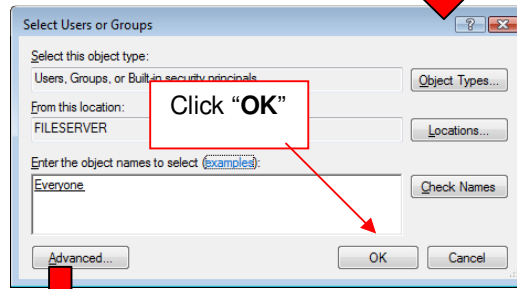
Select Users or Groups

?

Select this object type:

Users, Groups, or Built-in security principals

Object Types...

From this location:

FILESERVER

Locations...

Enter the object names to select (examples):

Everyone

Check Names

Click "**OK**"

Advanced...

OK

Cancel